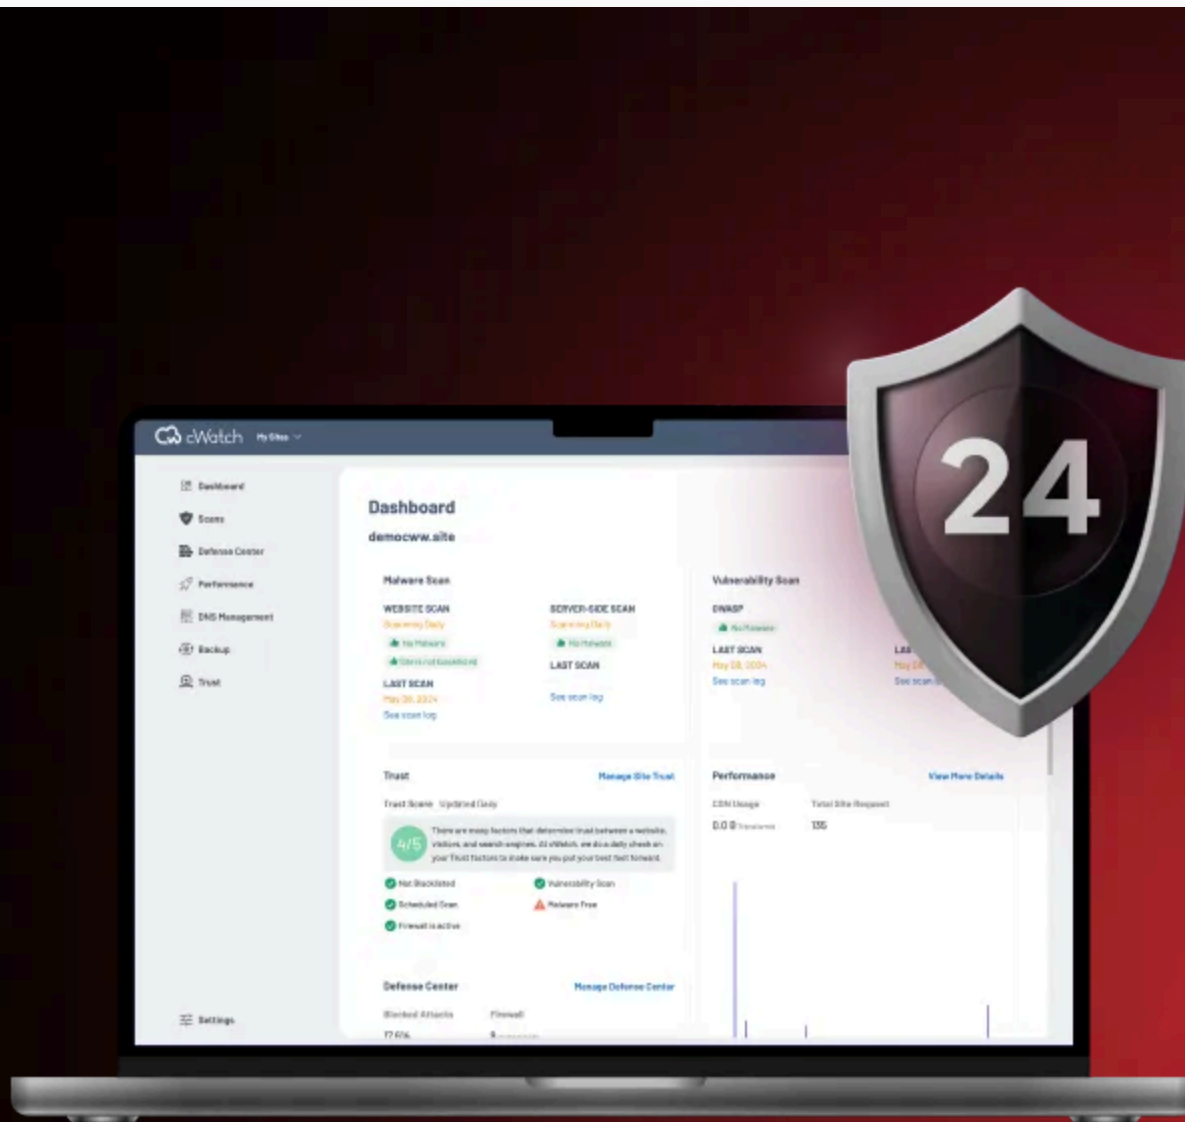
cWatch My Sites

Dashboard
Scans
Defense Center
Performance
DNS Management
Backup
Trust

Settings

Dashboard
democww.site

Malware Scan

WEBSITE SCAN
Scanning Daily
No Malware
Site is not blacklisted
LAST SCAN
May 28, 2024
See scan log

SERVER-SIDE SCAN
Scanning Daily
No Malware
LAST SCAN
See scan log

Vulnerability Scan

OWASP
No Malware
LAST SCAN
May 28, 2024
See scan log

LA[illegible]
May 2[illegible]
See scan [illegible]

24

Trust
Manage Site Trust
Trust Score Updated Daily
4/5
There are many factors that determine trust between a website, visitors, and search engines. At cWatch, we do a daily check on your Trust factors to make sure you put your best foot forward.
Not Blacklisted
Vulnerability Scan
Scheduled Scan
Malware Free
Firewall is active

Performance
View More Details
CDN Usage
0.0 B Transferred
Total Site Request
136

Defense Center
Manage Defense Center
Blocked Attacks
77 606
Firewall
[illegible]